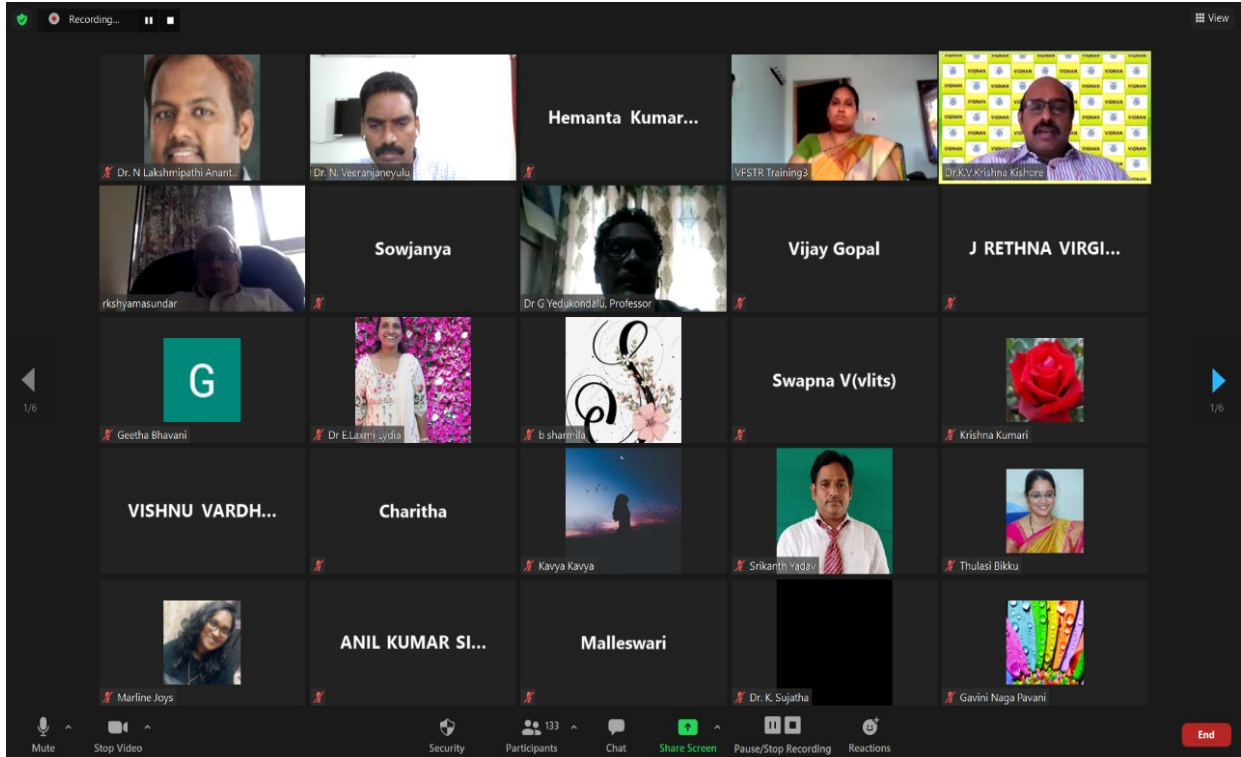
Recording...

View

Dr. N Lakshmipathi Anant...

Dr. N. Veeranjaneyulu

Hemanta Kumar...

VFSTR Training3

VIGNAN

Dr.K.V.Krishna Kishore

rkshyamasundar

Sowjanya

Dr G Yedukondalu, Professor

Vijay Gopal

J RETHNA VIRGI...

1/6

G

Geetha Bhavani

Dr E.Laxmi Lydia

b sharmila

Swapna V(vlits)

Krishna Kumari

1/6

VISHNU VARDH...

Charitha

Kavya Kavya

Srikanth Yadav

Thulasi Bikku

Marline Joys

ANIL KUMAR SI...

Malleswari

Dr. K. Sujatha

Gavini Naga Pavani

Mute

Stop Video

Security

133

Participants

Chat

Share Screen

Pause/Stop Recording

Reactions

End